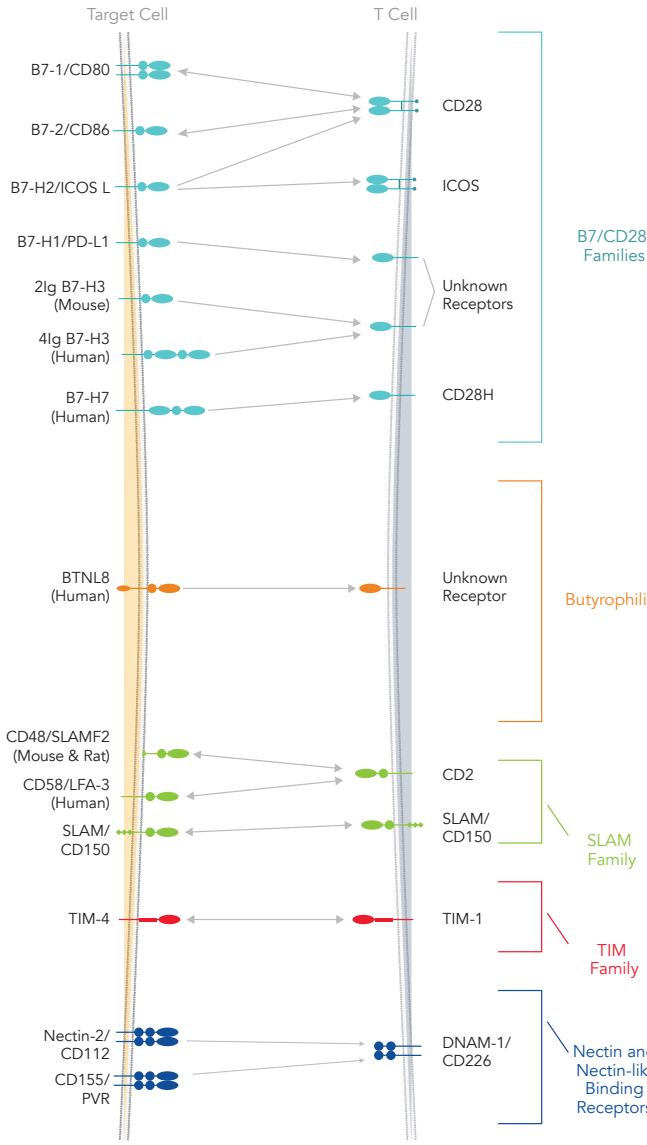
Target Cell

T Cell

B7-1/CD80

B7-2/CD86

B7-H2/ICOS L

B7-H1/PD-L1

2Ig B7-H3 (Mouse)

4Ig B7-H3 (Human)

B7-H7 (Human)

CD28

ICOS

Unknown Receptors

CD28H

B7/CD28 Families

BTNL8 (Human)

Unknown Receptor

Butyrophili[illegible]

CD48/SLAMF2 (Mouse & Rat)

CD58/LFA-3 (Human)

SLAM/ CD150

CD2

SLAM/ CD150

SLAM Family

TIM-4

TIM-1

TIM Family

Nectin-2/ CD112

CD155/ PVR

DNAM-1/ CD226

Nectin an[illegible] Nectin-lik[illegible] Binding Receptor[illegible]